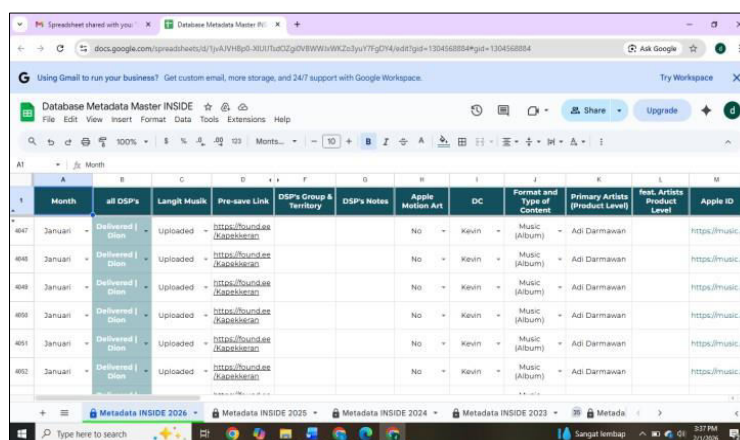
Spreadsheet shared with you
Database Metadata Master INSIDE
docs.google.com/spreadsheets/d/1jvAJVH8p0-XIUUTsdOZgi0VBWWsWKZs3yuY7FgOY4/edit?gid=1304568884#gid=1304568884
Ask Google

Using Gmail to run your business? Get custom email, more storage, and 24/7 support with Google Workspace.
Try Workspace

Database Metadata Master INSIDE
File Edit View Insert Format Data Tools Extensions Help
Share
Upgrade

100% $ % .0 .00 123 Monts... 10 B I A

A1 fx Month

| | A | B | C | D | F | G | H | I | J | K | L | M |
|---|---|---|---|---|---|---|---|---|---|---|---|---|
| 1 | Month | all DSP's | Langit Musik | Pre-save Link | DSP's Group & Territory | DSP's Notes | Apple Motion Art | DC | Format and Type of Content | Primary Artists (Product Level) | feat. Artists Product Level | Apple ID |
| 4047 | Januari | Delivered \| Dion | Uploaded | https://found.ee/Kapekkeran | | | No | Kevin | Music (Album) | Adi Darmawan | | https://music. |
| 4048 | Januari | Delivered \| Dion | Uploaded | https://found.ee/Kapekkeran | | | No | Kevin | Music (Album) | Adi Darmawan | | https://music. |
| 4049 | Januari | Delivered \| Dion | Uploaded | https://found.ee/Kapekkeran | | | No | Kevin | Music (Album) | Adi Darmawan | | https://music. |
| 4050 | Januari | Delivered \| Dion | Uploaded | https://found.ee/Kapekkeran | | | No | Kevin | Music (Album) | Adi Darmawan | | https://music. |
| 4051 | Januari | Delivered \| Dion | Uploaded | https://found.ee/Kapekkeran | | | No | Kevin | Music (Album) | Adi Darmawan | | https://music. |
| 4052 | Januari | Delivered \| Dion | Uploaded | https://found.ee/Kapekkeran | | | No | Kevin | Music (Album) | Adi Darmawan | | https://music. |

Metadata INSIDE 2026 | Metadata INSIDE 2025 | Metadata INSIDE 2024 | Metadata INSIDE 2023 | 39 Metada

Type here to search
Sangat lembap
3:37 PM
2/1/2026